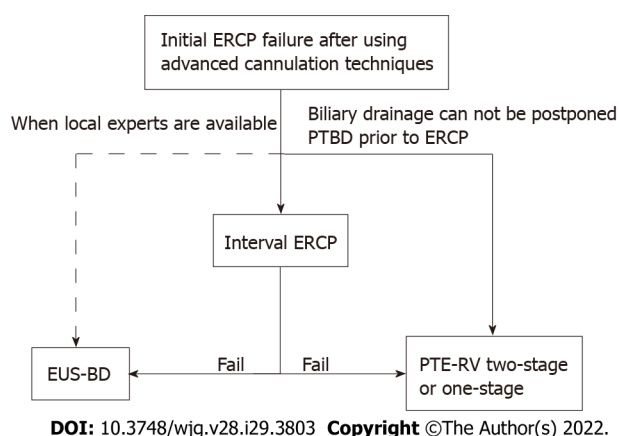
Initial ERCP failure after using advanced cannulation techniques

When local experts are available

Biliary drainage can not be postponed
PTBD prior to ERCP

Interval ERCP

EUS-BD

Fail

Fail

PTE-RV two-stage or one-stage

**DOI:** 10.3748/wjg.v28.i29.3803 **Copyright** ©The Author(s) 2022.